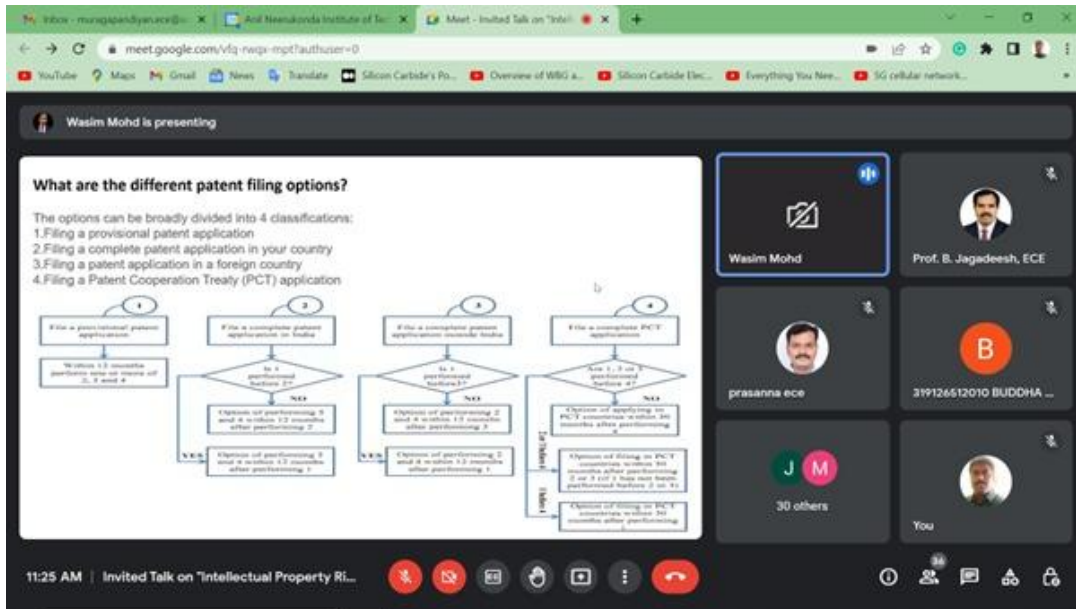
Inbox - muragapandiyan.ece@... × | Anil Neerukonda Institute of Tec × | Meet - Invited Talk on "Intell... ×

meet.google.com/vfq-rwqx-mpt?authuser=0

YouTube | Maps | Gmail | News | Translate | Silicon Carbide's Po... | Overview of WBG a... | Silicon Carbide Elec... | Everything You Nee... | 5G cellular network...

Wasim Mohd is presenting

What are the different patent filing options?

The options can be broadly divided into 4 classifications:
1.Filing a provisional patent application
2.Filing a complete patent application in your country
3.Filing a patent application in a foreign country
4.Filing a Patent Cooperation Treaty (PCT) application

1 | File a provisional patent application | Within 12 months perform one or more of 2, 3 and 4

2 | File a complete patent application in India | Is 1 performed before 2? | NO | Option of performing 3 and 4 within 12 months after performing 2 | YES | Option of performing 3 and 4 within 12 months after performing 1

3 | File a complete patent application outside India | Is 1 performed before 3? | NO | Option of performing 2 and 4 within 12 months after performing 3 | YES | Option of performing 2 and 4 within 12 months after performing 1

4 | File a complete PCT application | Are 1, 2 or 3 performed before 4? | NO | Option of applying in PCT countries within 30 months after performing 4 | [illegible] | Option of filing in PCT countries within 30 months after performing 2 or 3 (if 1 has not been performed before 2 or 3) | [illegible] | Option of filing in PCT countries within 30 months after performing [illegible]

Wasim Mohd

Prof. B. Jagadeesh, ECE

prasanna ece

B

319126512010 BUDDHA ...

J M

30 others

You

11:25 AM | Invited Talk on "Intellectual Property Ri...

36